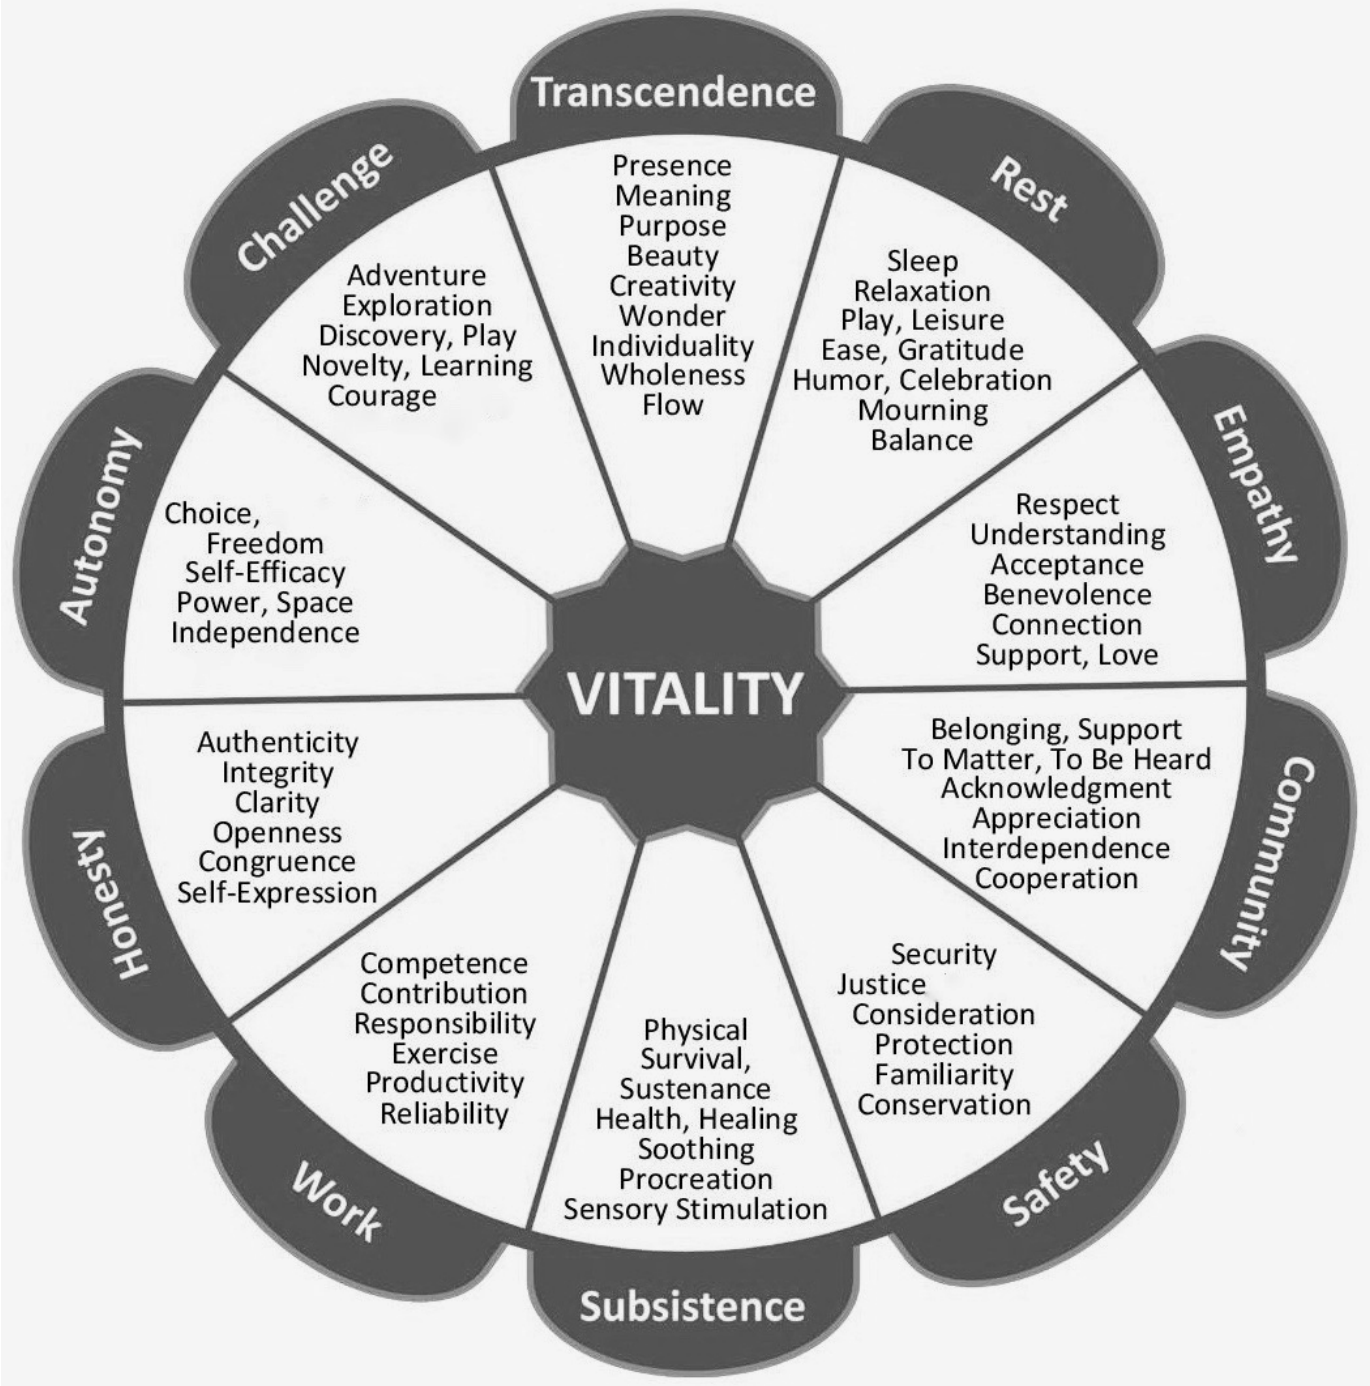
Transcendence

Presence
Meaning
Purpose
Beauty
Creativity
Wonder
Individuality
Wholeness
Flow

Rest

Sleep
Relaxation
Play, Leisure
Ease, Gratitude
Humor, Celebration
Mourning
Balance

Empathy

Respect
Understanding
Acceptance
Benevolence
Connection
Support, Love

Community

Belonging, Support
To Matter, To Be Heard
Acknowledgment
Appreciation
Interdependence
Cooperation

Safety

Security
Justice
Consideration
Protection
Familiarity
Conservation

Subsistence

Physical
Survival,
Sustenance
Health, Healing
Soothing
Procreation
Sensory Stimulation

Work

Competence
Contribution
Responsibility
Exercise
Productivity
Reliability

Honesty

Authenticity
Integrity
Clarity
Openness
Congruence
Self-Expression

Autonomy

Choice,
Freedom
Self-Efficacy
Power, Space
Independence

Challenge

Adventure
Exploration
Discovery, Play
Novelty, Learning
Courage

VITALITY